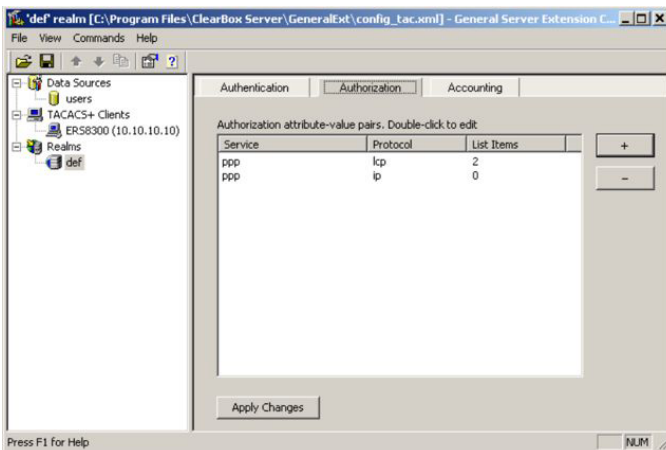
'def' realm [C:\Program Files\ClearBox Server\GeneralExt\config_tac.xml] - General Server Extension C...

File View Commands Help

Data Sources
users
TACACS+ Clients
ER58300 (10.10.10.10)
Realms
def

Authentication | Authorization | Accounting

Authorization attribute-value pairs. Double-click to edit

| Service | Protocol | List Items |
|---|---|---|
| ppp | lcp | 2 |
| ppp | ip | 0 |

+
-

Apply Changes

Press F1 for Help

NUM